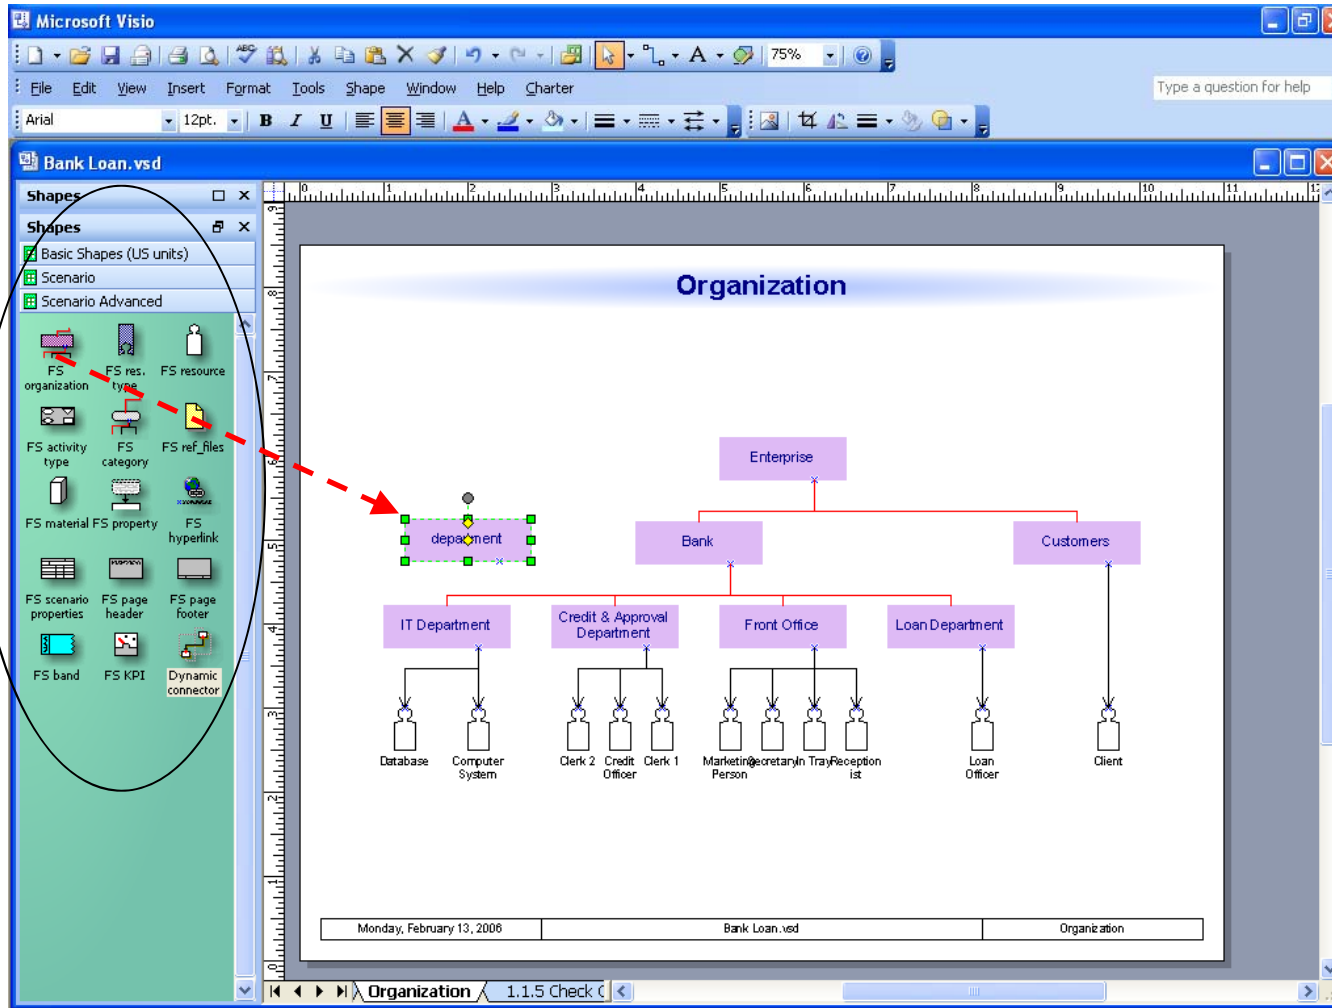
Microsoft Visio

File Edit View Insert Format Tools Shape Window Help Charter

Type a question for help

Arial 12pt. B I U

75%

Bank Loan.vsd

Shapes

Shapes

Basic Shapes (US units)

Scenario

Scenario Advanced

FS organization

FS res. type

FS resource

FS activity type

FS category

FS ref_files

FS material

FS property

FS hyperlink

FS scenario properties

FS page header

FS page footer

FS band

FS KPI

Dynamic connector

Organization

Enterprise

department

Bank

Customers

IT Department

Credit & Approval Department

Front Office

Loan Department

Database

Computer System

Clerk 2

Credit Officer

Clerk 1

Marketing Person

Secretary

In Tray

Reception ist

Loan Officer

Client

| Monday, February 13, 2006 | Bank Loan.vsd | Organization |
|---|---|---|

Organization

1.1.5 Check C